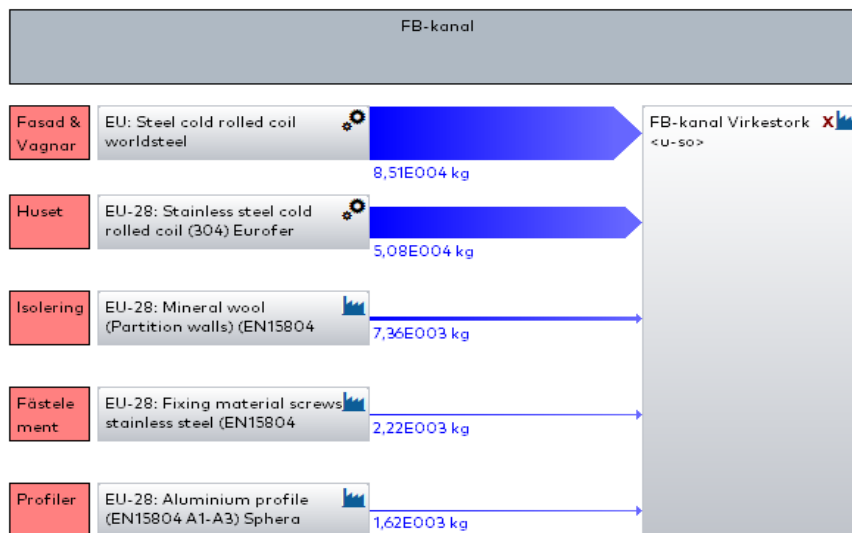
FB-kanal

Fasad & Vagnar

EU: Steel cold rolled coil worldsteel

8,51E004 kg

FB-kanal Virkestork
<u-so>

Huset

EU-28: Stainless steel cold rolled coil (304) Eurofer

5,08E004 kg

Isolering

EU-28: Mineral wool (Partition walls) (EN15804

7,36E003 kg

Fästele ment

EU-28: Fixing material screws stainless steel (EN15804

2,22E003 kg

Profiler

EU-28: Aluminium profile (EN15804 A1-A3) Sphera

1,62E003 kg